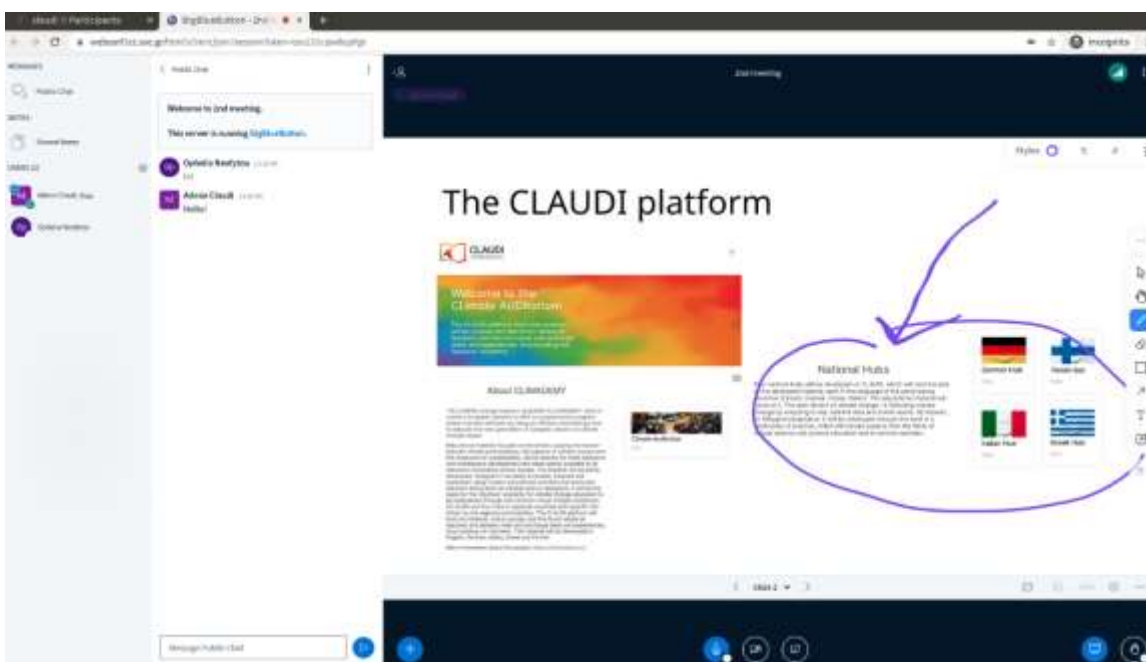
claudi: Participants
BigBlueButton - 2nd
Incognito

MESSAGES
Public Chat
NOTES
Shared Notes
USERS (2)

Public Chat
Welcome to 2nd meeting.
This server is running BigBlueButton.
Opdatia Realytsu
hi!
Admin Claudi
Hello!

Message Public Chat

2nd meeting

The CLAUDI platform

CLAUDI

Welcome to the Climate AUDItorium

About CLIMAXANY

Climate Auditorium

National Hubs

German Hub
Finnish Hub
Italian Hub
Greek Hub

Slide 2